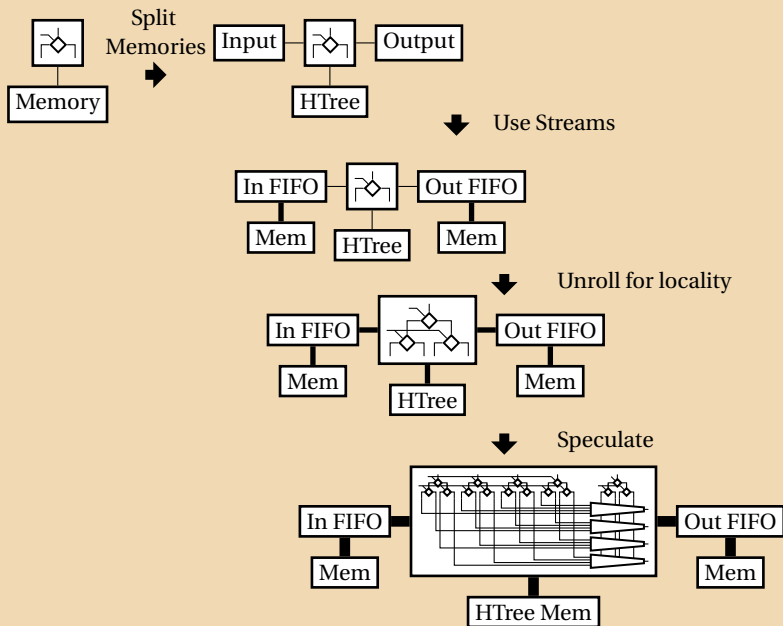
Split Memories

Memory

Input

Output

HTree

Use Streams

In FIFO

Out FIFO

Mem

HTree

Mem

Unroll for locality

In FIFO

Out FIFO

Mem

HTree

Mem

Speculate

In FIFO

Out FIFO

Mem

HTree Mem

Mem